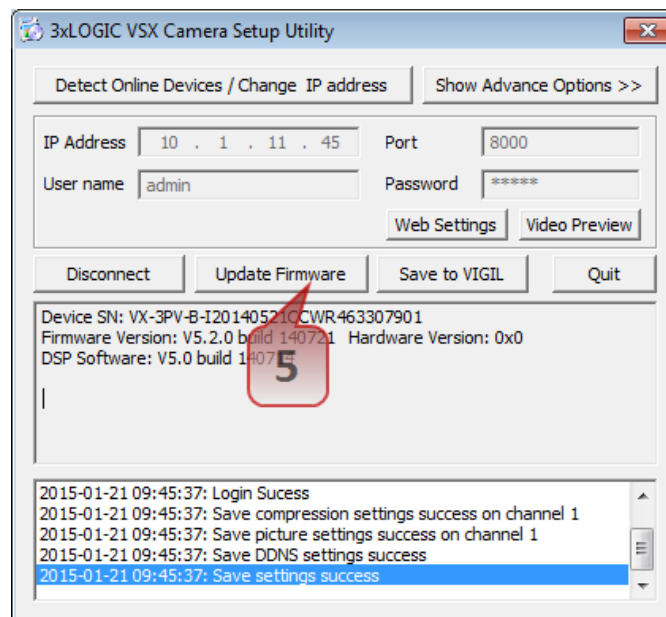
3xLOGIC VSX Camera Setup Utility

Detect Online Devices / Change IP address
Show Advance Options >>

IP Address 10 . 1 . 11 . 45
Port 8000
User name admin
Password *****
Web Settings
Video Preview

Disconnect
Update Firmware
Save to VIGIL
Quit

Device SN: VX-3PV-B-I20140521CCWR463307901
Firmware Version: V5.2.0 build 140721 Hardware Version: 0x0
DSP Software: V5.0 build 1407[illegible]

5

2015-01-21 09:45:37: Login Sucess
2015-01-21 09:45:37: Save compression settings success on channel 1
2015-01-21 09:45:37: Save picture settings success on channel 1
2015-01-21 09:45:37: Save DDNS settings success
2015-01-21 09:45:37: Save settings success